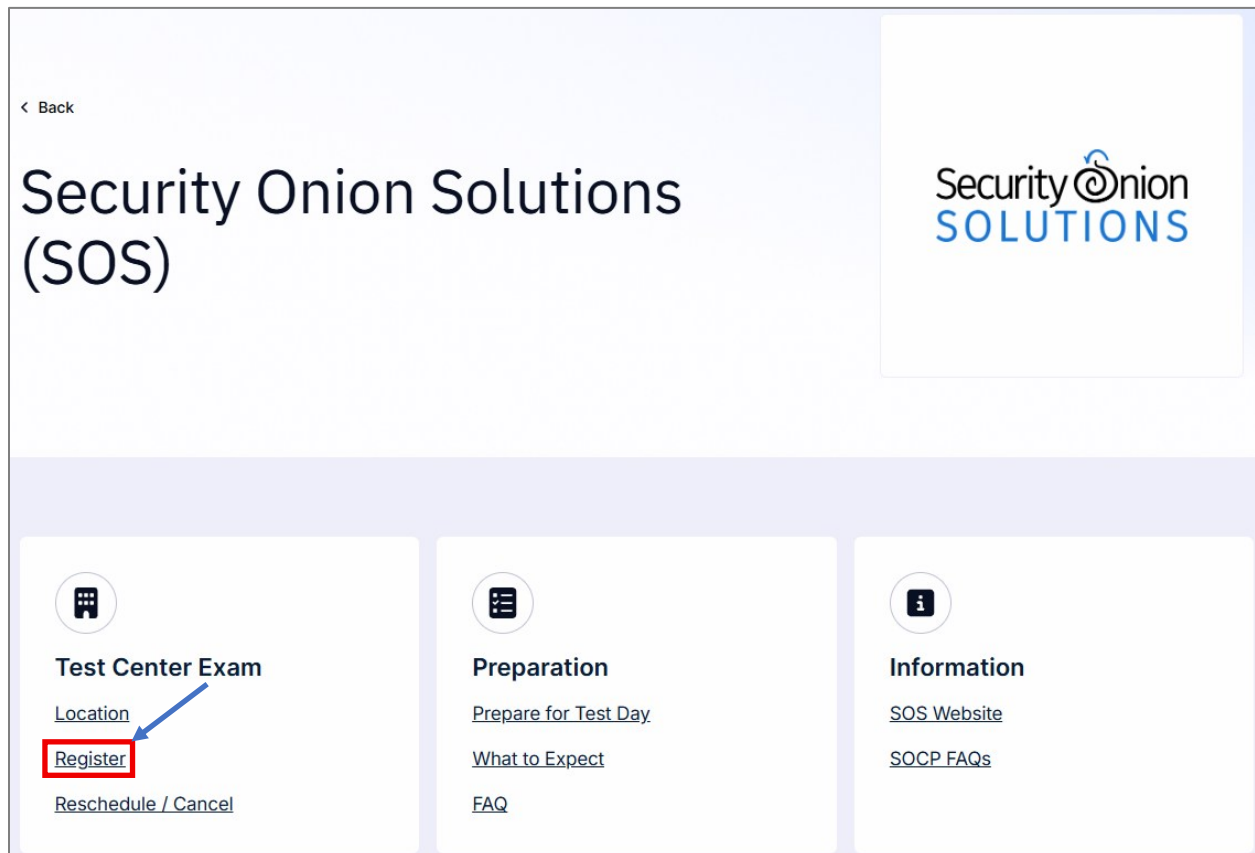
< Back

Security Onion Solutions (SOS)

Security Onion SOLUTIONS

Test Center Exam

Location

Register

Reschedule / Cancel

Preparation

Prepare for Test Day

What to Expect

FAQ

Information

SOS Website

SOCP FAQs